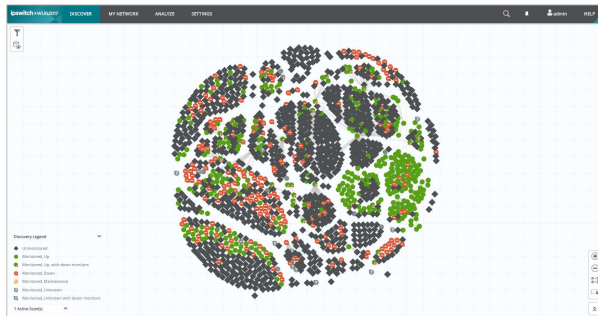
ipswitch | WhatsUp Gold

DISCOVER

MY NETWORK

ANALYZE

SETTINGS

admin

HELP

Discovery Legend

Unmonitored

Monitored, Up

Monitored, Up, with down monitors

Monitored, Down

Monitored, Maintenance

Monitored, Unknown

Monitored, Unknown with down monitors

1 Active Scan(s)